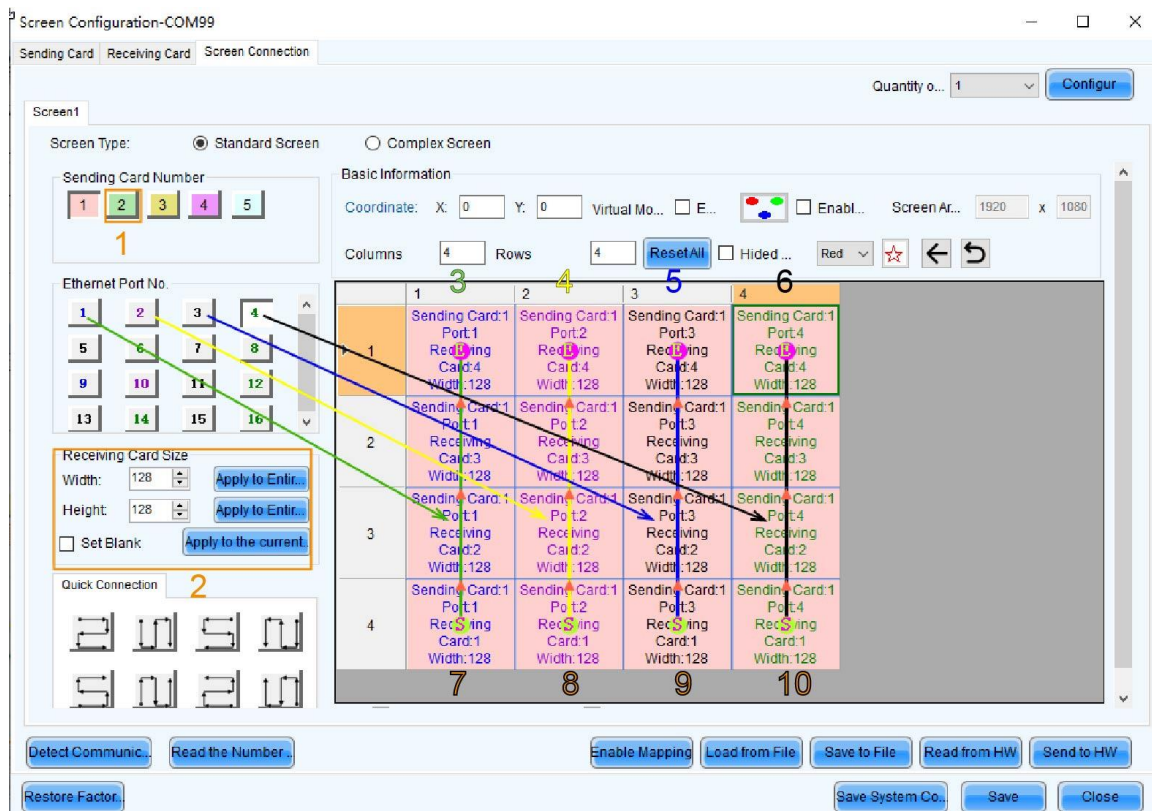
Screen Configuration-COM99

Sending Card | Receiving Card | Screen Connection

Quantity o... 1 | Configur

Screen1

Screen Type: Standard Screen | Complex Screen

Sending Card Number
1 2 3 4 5
1

Basic Information
Coordinate: X: 0 Y: 0 Virtual Mo... E... Enabl... Screen Ar... 1920 x 1080
Columns 4 Rows 4 Reset All Hided ... Red

Ethernet Port No.
1 2 3 4
5 6 7 8
9 10 11 12
13 14 15 16

3 4 5 6

| | 1 | 2 | 3 | 4 |
|---|---|---|---|---|
| 1 | Sending Card:1 Port:1 Receiving Card:4 Width:128 | Sending Card:1 Port:2 Receiving Card:4 Width:128 | Sending Card:1 Port:3 Receiving Card:4 Width:128 | Sending Card:1 Port:4 Receiving Card:4 Width:128 |
| 2 | Sending Card:1 Port:1 Receiving Card:3 Width:128 | Sending Card:1 Port:2 Receiving Card:3 Width:128 | Sending Card:1 Port:3 Receiving Card:3 Width:128 | Sending Card:1 Port:4 Receiving Card:3 Width:128 |
| 3 | Sending Card:1 Port:1 Receiving Card:2 Width:128 | Sending Card:1 Port:2 Receiving Card:2 Width:128 | Sending Card:1 Port:3 Receiving Card:2 Width:128 | Sending Card:1 Port:4 Receiving Card:2 Width:128 |
| 4 | Sending Card:1 Port:1 Receiving Card:1 Width:128 | Sending Card:1 Port:2 Receiving Card:1 Width:128 | Sending Card:1 Port:3 Receiving Card:1 Width:128 | Sending Card:1 Port:4 Receiving Card:1 Width:128 |

7 8 9 10

Receiving Card Size
Width: 128 Apply to Entir...
Height: 128 Apply to Entir...
Set Blank Apply to the current...

Quick Connection
2

Detect Communic... | Read the Number... | Enable Mapping | Load from File | Save to File | Read from HW | Send to HW

Restore Factor... | Save System Co... | Save | Close